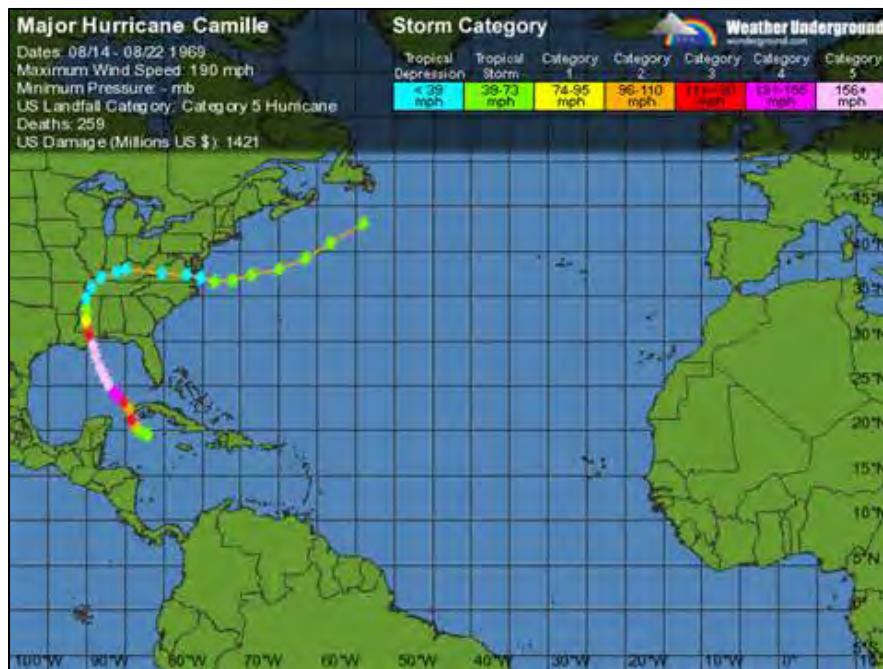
Major Hurricane Camille
Dates: 08/14 - 08/22 1969
Maximum Wind Speed: 190 mph
Minimum Pressure: - mb
US Landfall Category: Category 5 Hurricane
Deaths: 259
US Damage (Millions US $): 1421

Storm Category

| Tropical Depression | Tropical Storm | Category 1 | Category 2 | Category 3 | Category 4 | Category 5 |
|---|---|---|---|---|---|---|
| < 39 mph | 39-73 mph | 74-95 mph | 96-110 mph | 111-130 mph | 131-155 mph | 156+ mph |

Weather Underground
wunderground.com

50°N
45°N
40°N
35°N
30°N
25°N
20°N
15°N
10°N
5°N
0°

100°W 90°W 80°W 70°W 60°W 50°W 40°W 30°W 20°W 10°W 0° 10°E